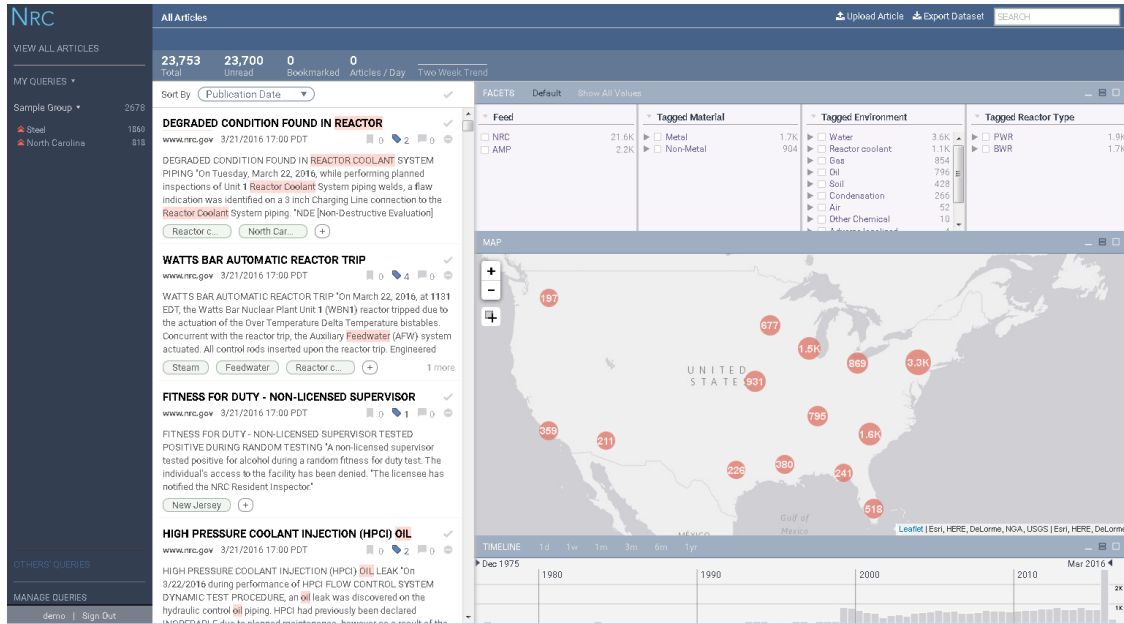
NRC

VIEW ALL ARTICLES

MY QUERIES ▾

Sample Group ▾ 2678

Steel 1860
North Carolina 818

OTHERS' QUERIES

MANAGE QUERIES

demo | Sign Out

All Articles

Upload Article Export Dataset SEARCH

23,753 Total
23,700 Unread
0 Bookmarked
0 Articles / Day
Two Week Trend

Sort By Publication Date

DEGRADED CONDITION FOUND IN REACTOR
www.nrc.gov 3/21/2016 17:00 PDT 0 2 0

DEGRADED CONDITION FOUND IN REACTOR COOLANT SYSTEM PIPING "On Tuesday, March 22, 2016, while performing planned inspections of Unit 1 Reactor Coolant System piping welds, a flaw indication was identified on a 3 inch Charging Line connection to the Reactor Coolant System piping. "NDE [Non-Destructive Evaluation]

Reactor c... North Car... +

WATTS BAR AUTOMATIC REACTOR TRIP
www.nrc.gov 3/21/2016 17:00 PDT 0 4 0

WATTS BAR AUTOMATIC REACTOR TRIP "On March 22, 2016, at 1131 EDT, the Watts Bar Nuclear Plant Unit 1 (WBN1) reactor tripped due to the actuation of the Over Temperature Delta Temperature bistables. Concurrent with the reactor trip, the Auxiliary Feedwater (AFW) system actuated. All control rods inserted upon the reactor trip. Engineered

Steam Feedwater Reactor c... + 1 more

FITNESS FOR DUTY - NON-LICENSED SUPERVISOR
www.nrc.gov 3/21/2016 17:00 PDT 0 1 0

FITNESS FOR DUTY - NON-LICENSED SUPERVISOR TESTED POSITIVE DURING RANDOM TESTING "A non-licensed supervisor tested positive for alcohol during a random fitness for duty test. The individual's access to the facility has been denied. "The licensee has notified the NRC Resident Inspector."

New Jersey +

HIGH PRESSURE COOLANT INJECTION (HPCI) OIL
www.nrc.gov 3/21/2016 17:00 PDT 0 2 0

HIGH PRESSURE COOLANT INJECTION (HPCI) OIL LEAK "On 3/22/2016 during performance of HPCI FLOW CONTROL SYSTEM DYNAMIC TEST PROCEDURE, an oil leak was discovered on the hydraulic control oil piping. HPCI had previously been declared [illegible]

FACETS Default Show All Values

| Feed | |
|---|---|
| NRC | 21.6K |
| AMP | 2.2K |

| Tagged Material | |
|---|---|
| Metal | 1.7K |
| Non-Metal | 904 |

| Tagged Environment | |
|---|---|
| Water | 3.6K |
| Reactor coolant | 1.1K |
| Gas | 854 |
| Oil | 796 |
| Soil | 428 |
| Condensation | 266 |
| Air | 52 |
| Other Chemical | 10 |

| Tagged Reactor Type | |
|---|---|
| PWR | 1.9K |
| BWR | 1.7K |

MAP

+ −

197 677 1.5K 869 3.3K 931 795 359 211 1.6K 226 380 241 518

UNITED STATES

Gulf of Mexico

MÉXICO

Leaflet | Esri, HERE, DeLorme, NGA, USGS | Esri, HERE, DeLorme

TIMELINE 1d 1w 1m 3m 6m 1yr

Dec 1975 Mar 2016

1980 1990 2000 2010

2K 1K